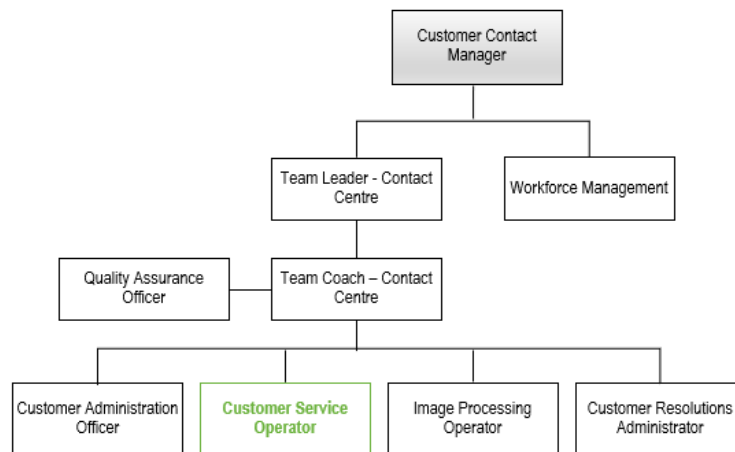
Customer Contact Manager

Team Leader - Contact Centre

Workforce Management

Quality Assurance Officer

Team Coach – Contact Centre

Customer Administration Officer

Customer Service Operator

Image Processing Operator

Customer Resolutions Administrator